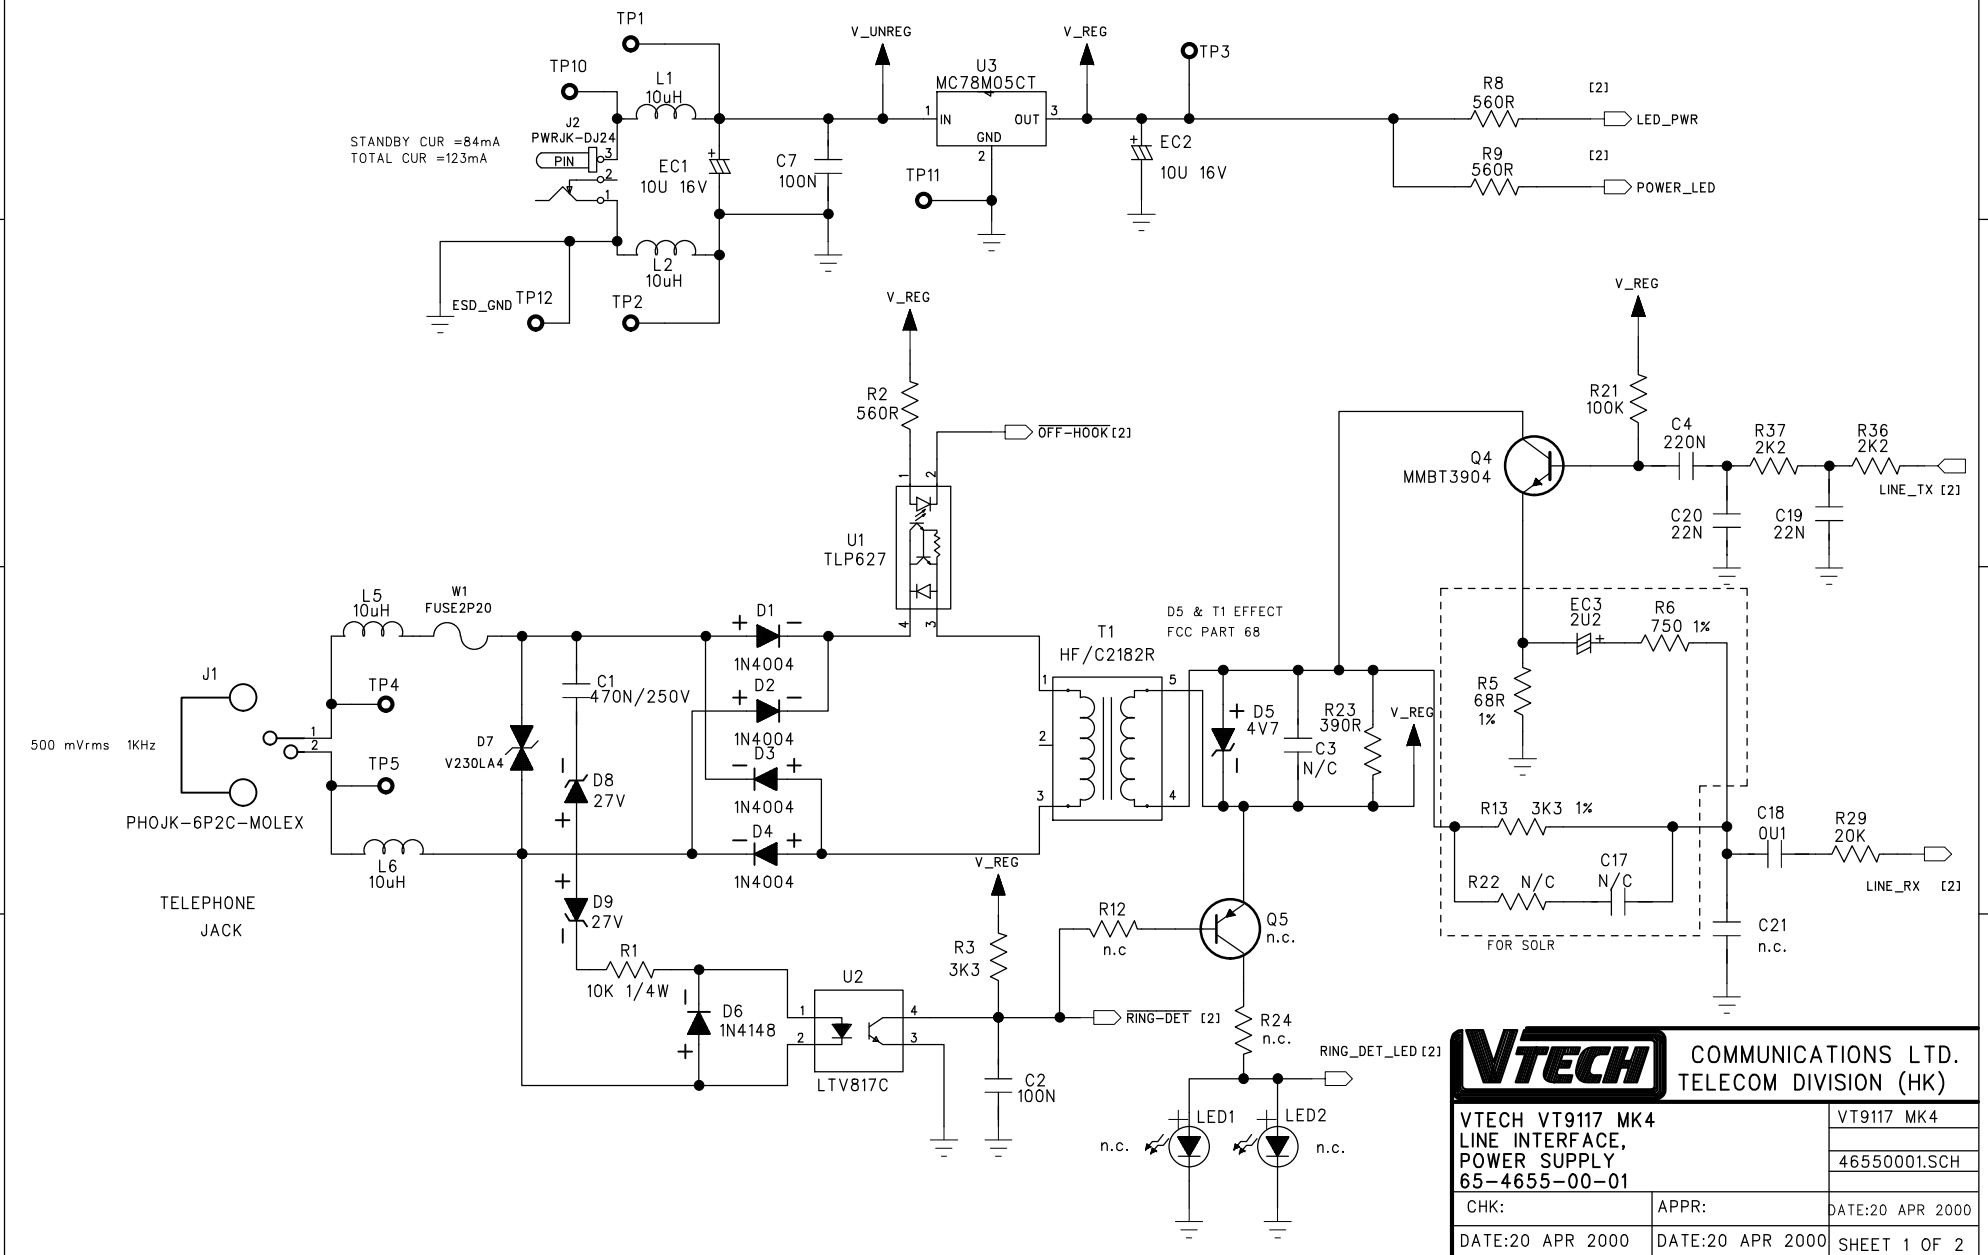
TP1
V_UNREG
V_REG
TP3
TP10
L1
10uH
U3
MC78M05CT
1 IN
OUT 3
GND
2
R8
560R
[2]
LED_PWR
STANDBY CUR =84mA
TOTAL CUR =123mA
J2
PWRJK-DJ24
PIN
3
2
1
EC1
10U 16V
C7
100N
EC2
10U 16V
R9
560R
[2]
POWER_LED
TP11
L2
10uH
ESD_GND
TP12
TP2
V_REG
V_REG
R2
560R
OFF-HOOK [2]
1
2
U1
TLP627
R21
100K
Q4
MMBT3904
C4
220N
R37
2K2
R36
2K2
LINE_TX [2]
C20
22N
C19
22N
4
3
L5
10uH
W1
FUSE2P20
D1
1N4004
D5 & T1 EFFECT
FCC PART 68
T1
HF/C2182R
EC3
2U2
R6
750 1%
J1
TP4
C1
470N/250V
D2
1N4004
1
2
3
5
4
D5
4V7
R23
390R
C3
N/C
V_REG
R5
68R
1%
500 mVrms 1KHz
1
2
D7
V230LA4
D8
27V
D3
1N4004
TP5
PHOJK-6P2C-MOLEX
L6
10uH
D4
1N4004
V_REG
R13 3K3 1%
C18
0U1
R29
20K
C17
N/C
R22 N/C
LINE_RX [2]
TELEPHONE
JACK
D9
27V
R12
n.c
Q5
n.c.
R3
3K3
C21
n.c.
FOR SOLR
R1
10K 1/4W
U2
D6
1N4148
1
2
4
3
LTV817C
RING-DET [2]
R24
n.c.
RING_DET_LED [2]
C2
100N
LED1
n.c.
LED2
n.c.
VTECH
COMMUNICATIONS LTD.
TELECOM DIVISION (HK)
VTECH VT9117 MK4
LINE INTERFACE,
POWER SUPPLY
65-4655-00-01
VT9117 MK4
46550001.SCH
CHK:
APPR:
DATE:20 APR 2000
DATE:20 APR 2000
DATE:20 APR 2000
SHEET 1 OF 2